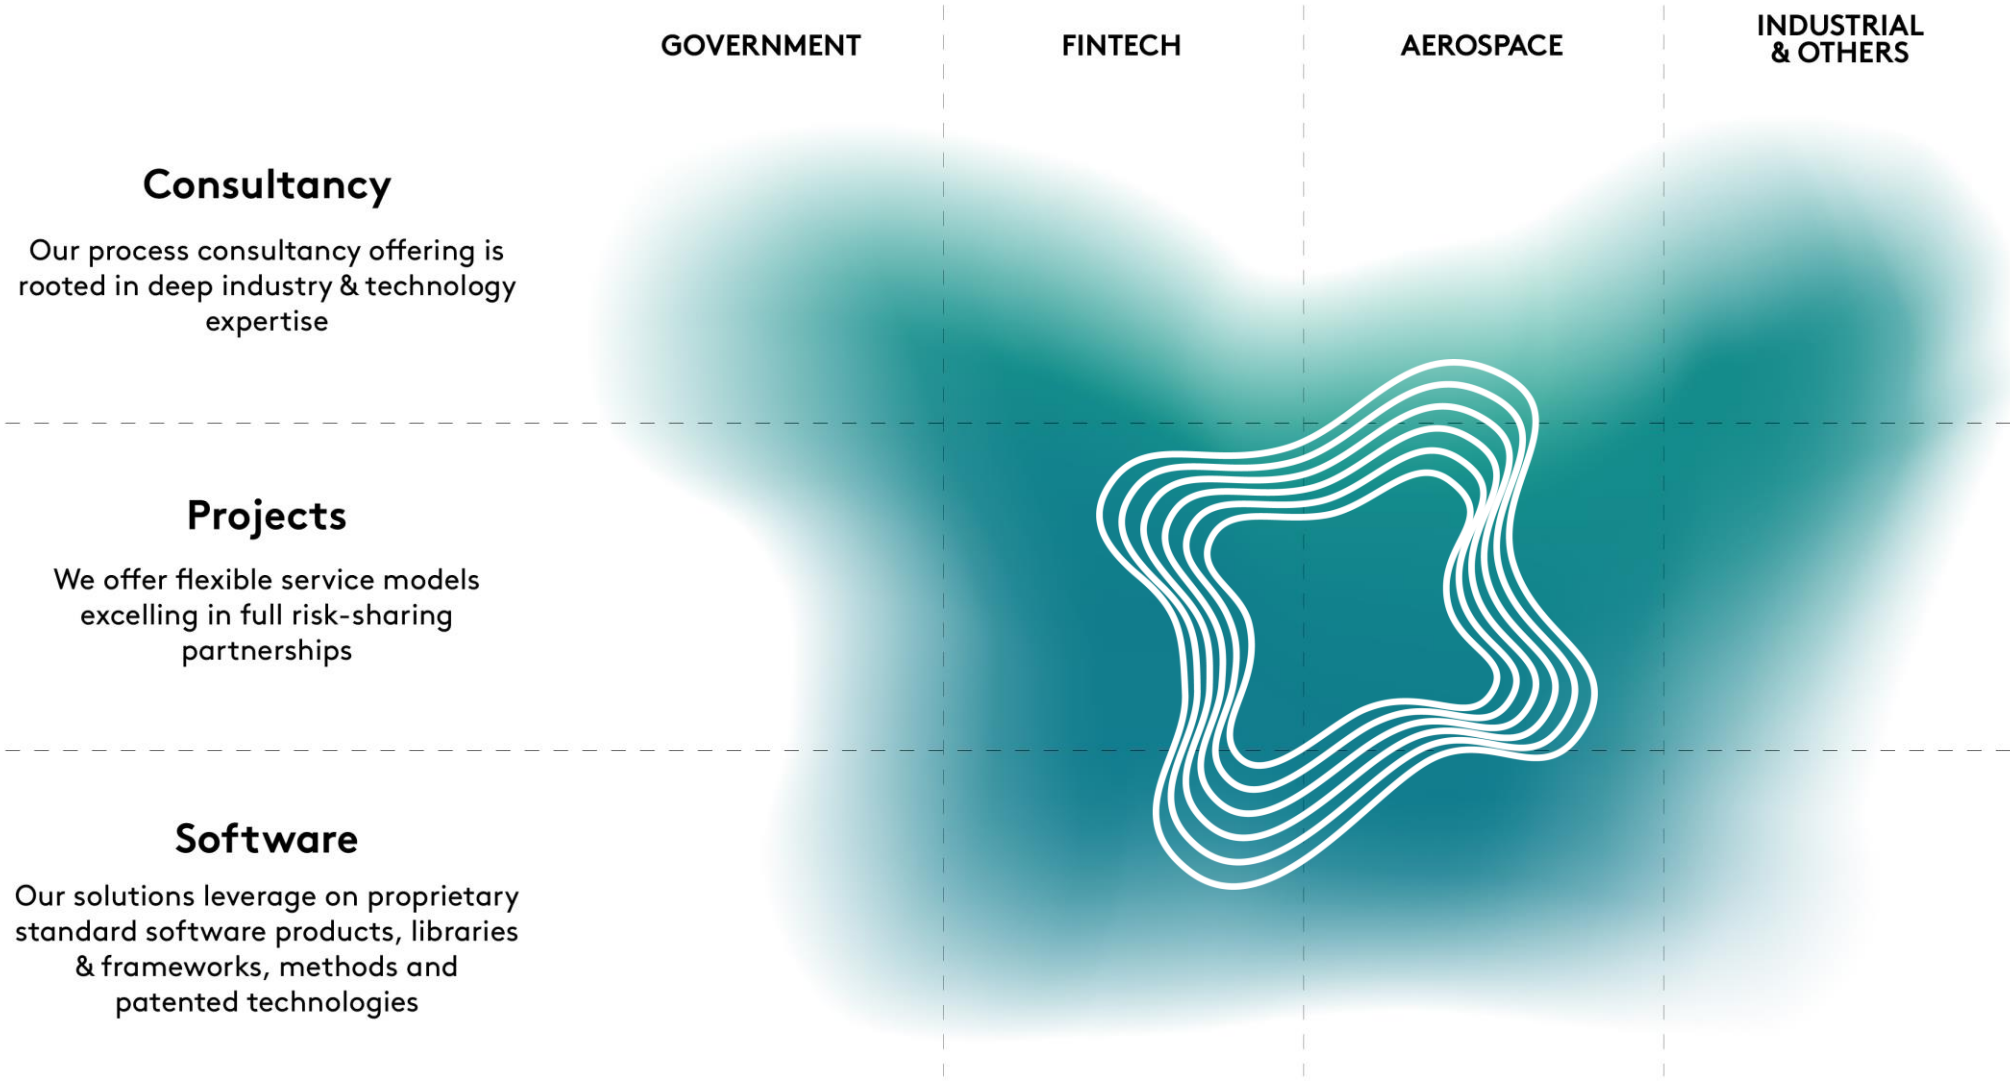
GOVERNMENT

FINTECH

AEROSPACE

INDUSTRIAL & OTHERS

Consultancy

Our process consultancy offering is rooted in deep industry & technology expertise

Projects

We offer flexible service models excelling in full risk-sharing partnerships

Software

Our solutions leverage on proprietary standard software products, libraries & frameworks, methods and patented technologies